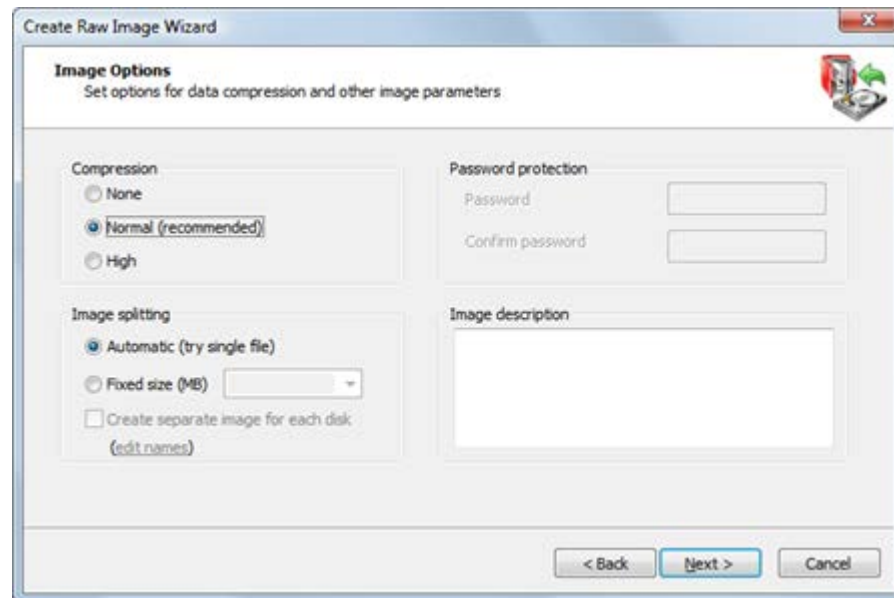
Create Raw Image Wizard

Image Options
Set options for data compression and other image parameters

Compression
None
Normal (recommended)
High

Password protection
Password
Confirm password

Image splitting
Automatic (try single file)
Fixed size (MB)
Create separate image for each disk
(edit names)

Image description

< Back
Next >
Cancel